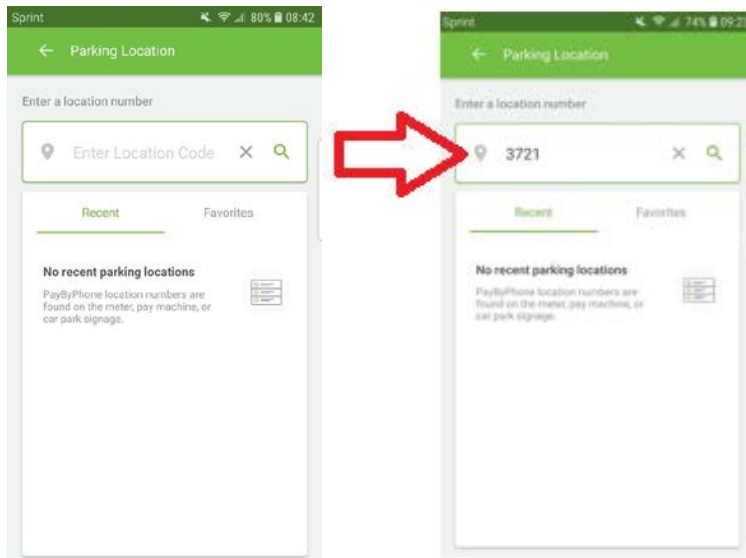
Sprint 80% 08:42

Parking Location

Enter a location number

Enter Location Code

Recent

Favorites

No recent parking locations

PayByPhone location numbers are found on the meter, pay machine, or car park signage.

Sprint 74% 09:2

Parking Location

Enter a location number

3721

Recent

Favorites

No recent parking locations

PayByPhone location numbers are found on the meter, pay machine, or car park signage.